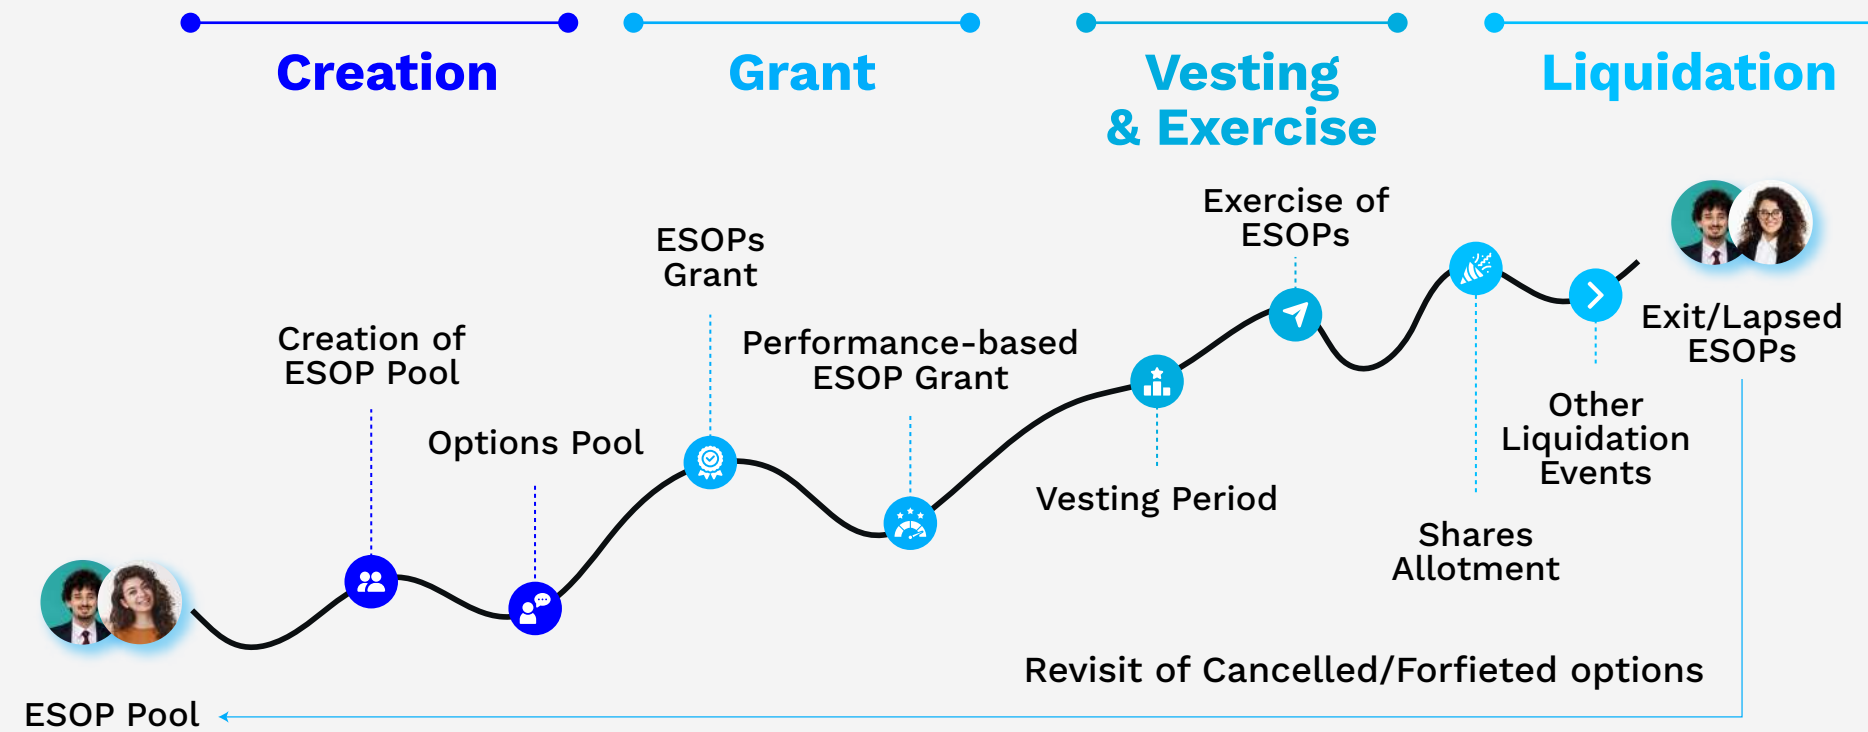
Creation

Grant

Vesting & Exercise

Liquidation

Creation of ESOP Pool

Options Pool

ESOPs Grant

Performance-based ESOP Grant

Vesting Period

Exercise of ESOPs

Shares Allotment

Other Liquidation Events

Exit/Lapsed ESOPs

Revisit of Cancelled/Forfieted options

ESOP Pool